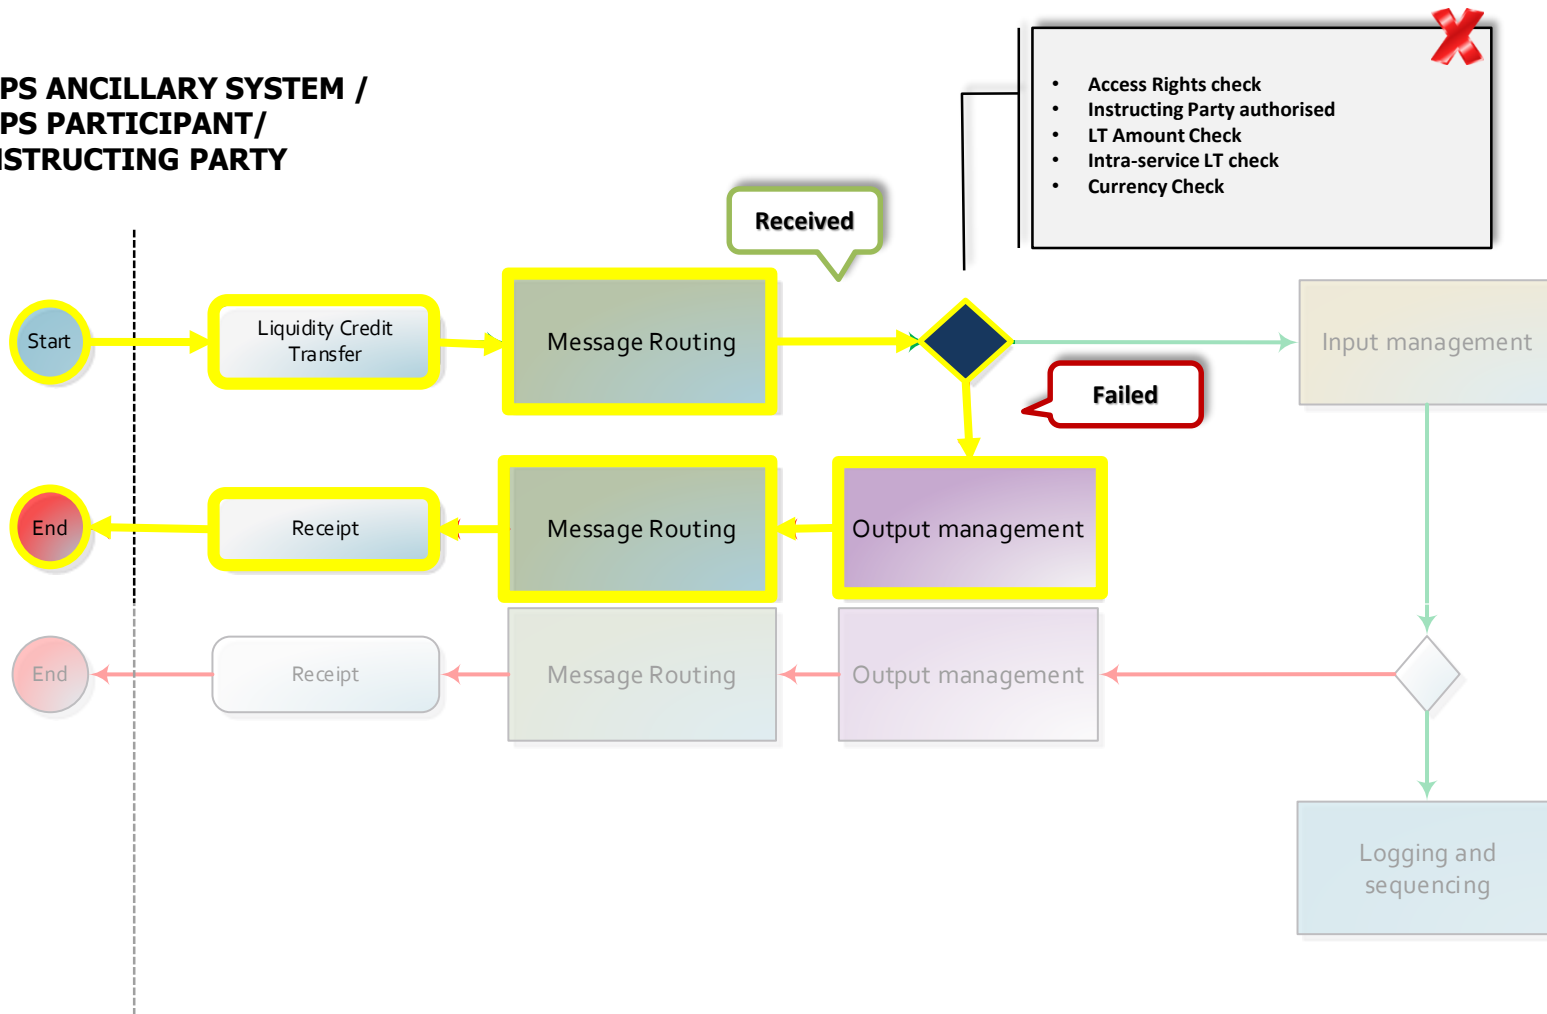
PS ANCILLARY SYSTEM /
PS PARTICIPANT/
ISTRUCTING PARTY

- Access Rights check
- Instructing Party authorised
- LT Amount Check
- Intra-service LT check
- Currency Check

Received

Start

Liquidity Credit Transfer

Message Routing

Input management

Failed

End

Receipt

Message Routing

Output management

End

Receipt

Message Routing

Output management

Logging and sequencing